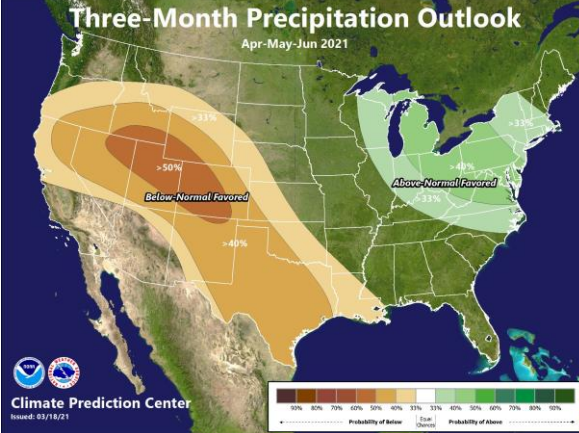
Three-Month Precipitation Outlook
Apr-May-Jun 2021

>33%
>50%
Below-Normal Favored
>40%

>33%
>40%
Above-Normal Favored
>33%

Climate Prediction Center
Issued: 03/18/21

| 90% | 80% | 70% | 60% | 50% | 40% | 33% | Equal Chances | 33% | 40% | 50% | 60% | 70% | 80% | 90% |

Probability of Below
Probability of Above